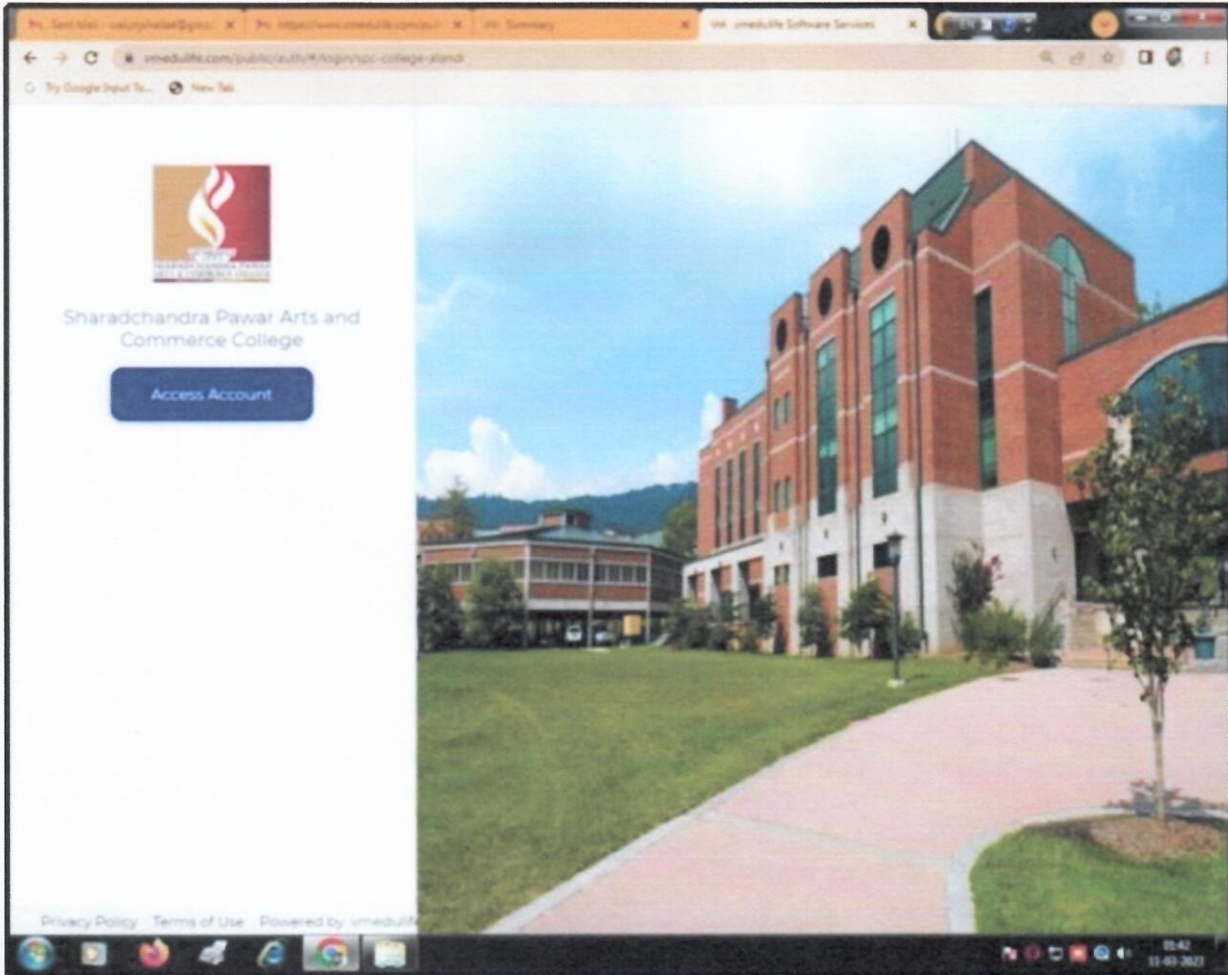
Sent Mail - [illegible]@gmail ×
https://www.vmedulife.com/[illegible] ×
Summary ×
vmedulife Software Services ×

vmedulife.com/public/auth/#/login/spc-college-alandi

Try Google Input To...   New Tab

Sharadchandra Pawar Arts and Commerce College

Access Account

Privacy Policy   Terms of Use   Powered by vmedulif

01:42
11-03-2023